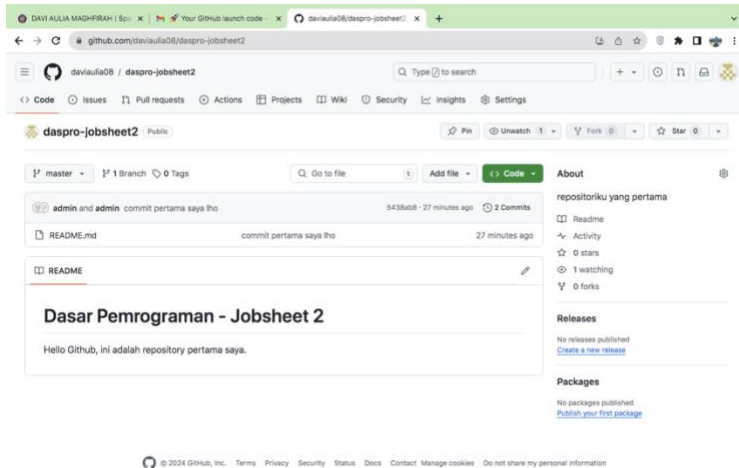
DAVI AULIA MAGHFIRAH | Sp × | Your GitHub launch code × | daviaulia08/daspro-jobsheet2 × | +

github.com/daviaulia08/daspro-jobsheet2

daviaulia08 / daspro-jobsheet2

Type / to search

Code | Issues | Pull requests | Actions | Projects | Wiki | Security | Insights | Settings

daspro-jobsheet2 Public

Pin | Unwatch 1 | Fork 0 | Star 0

master | 1 Branch | 0 Tags | Go to file | t | Add file | Code

admin and admin commit pertama saya lho | 5438ab8 · 27 minutes ago | 2 Commits

README.md | commit pertama saya lho | 27 minutes ago

README

Dasar Pemrograman - Jobsheet 2

Hello Github, ini adalah repository pertama saya.

About

repositoriku yang pertama

Readme

Activity

0 stars

1 watching

0 forks

Releases

No releases published

Create a new release

Packages

No packages published

Publish your first package

© 2024 GitHub, Inc. Terms Privacy Security Status Docs Contact Manage cookies Do not share my personal information